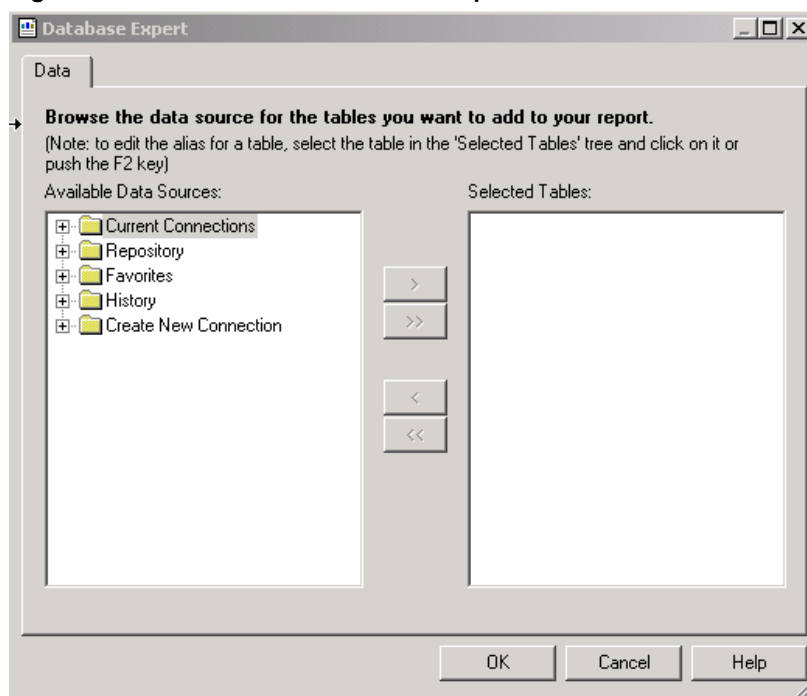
Database Expert

Data

Browse the data source for the tables you want to add to your report.
(Note: to edit the alias for a table, select the table in the 'Selected Tables' tree and click on it or push the F2 key)

Available Data Sources:

Current Connections
Repository
Favorites
History
Create New Connection

Selected Tables:

>
>>
<
<<

OK
Cancel
Help